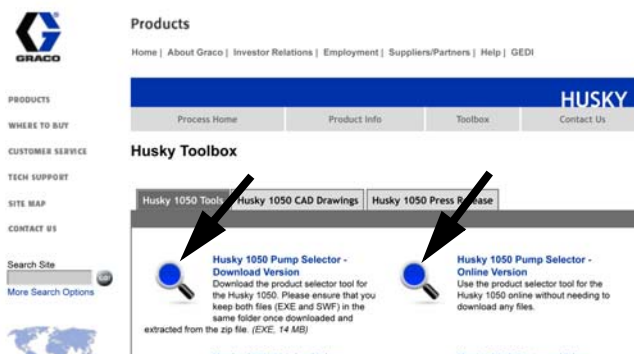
GRACO

Products

Home | About Graco | Investor Relations | Employment | Suppliers/Partners | Help | GEDI

PRODUCTS
WHERE TO BUY
CUSTOMER SERVICE
TECH SUPPORT
SITE MAP
CONTACT US

Search Site
GO
More Search Options

HUSKY

Process Home | Product Info | Toolbox | Contact Us

Husky Toolbox

Husky 1050 Tools | Husky 1050 CAD Drawings | Husky 1050 Press Release

Husky 1050 Pump Selector - Download Version
Download the product selector tool for the Husky 1050. Please ensure that you keep both files (EXE and SWF) in the same folder once downloaded and extracted from the zip file. (EXE, 14 MB)

Husky 1050 Pump Selector - Online Version
Use the product selector tool for the Husky 1050 online without needing to download any files.